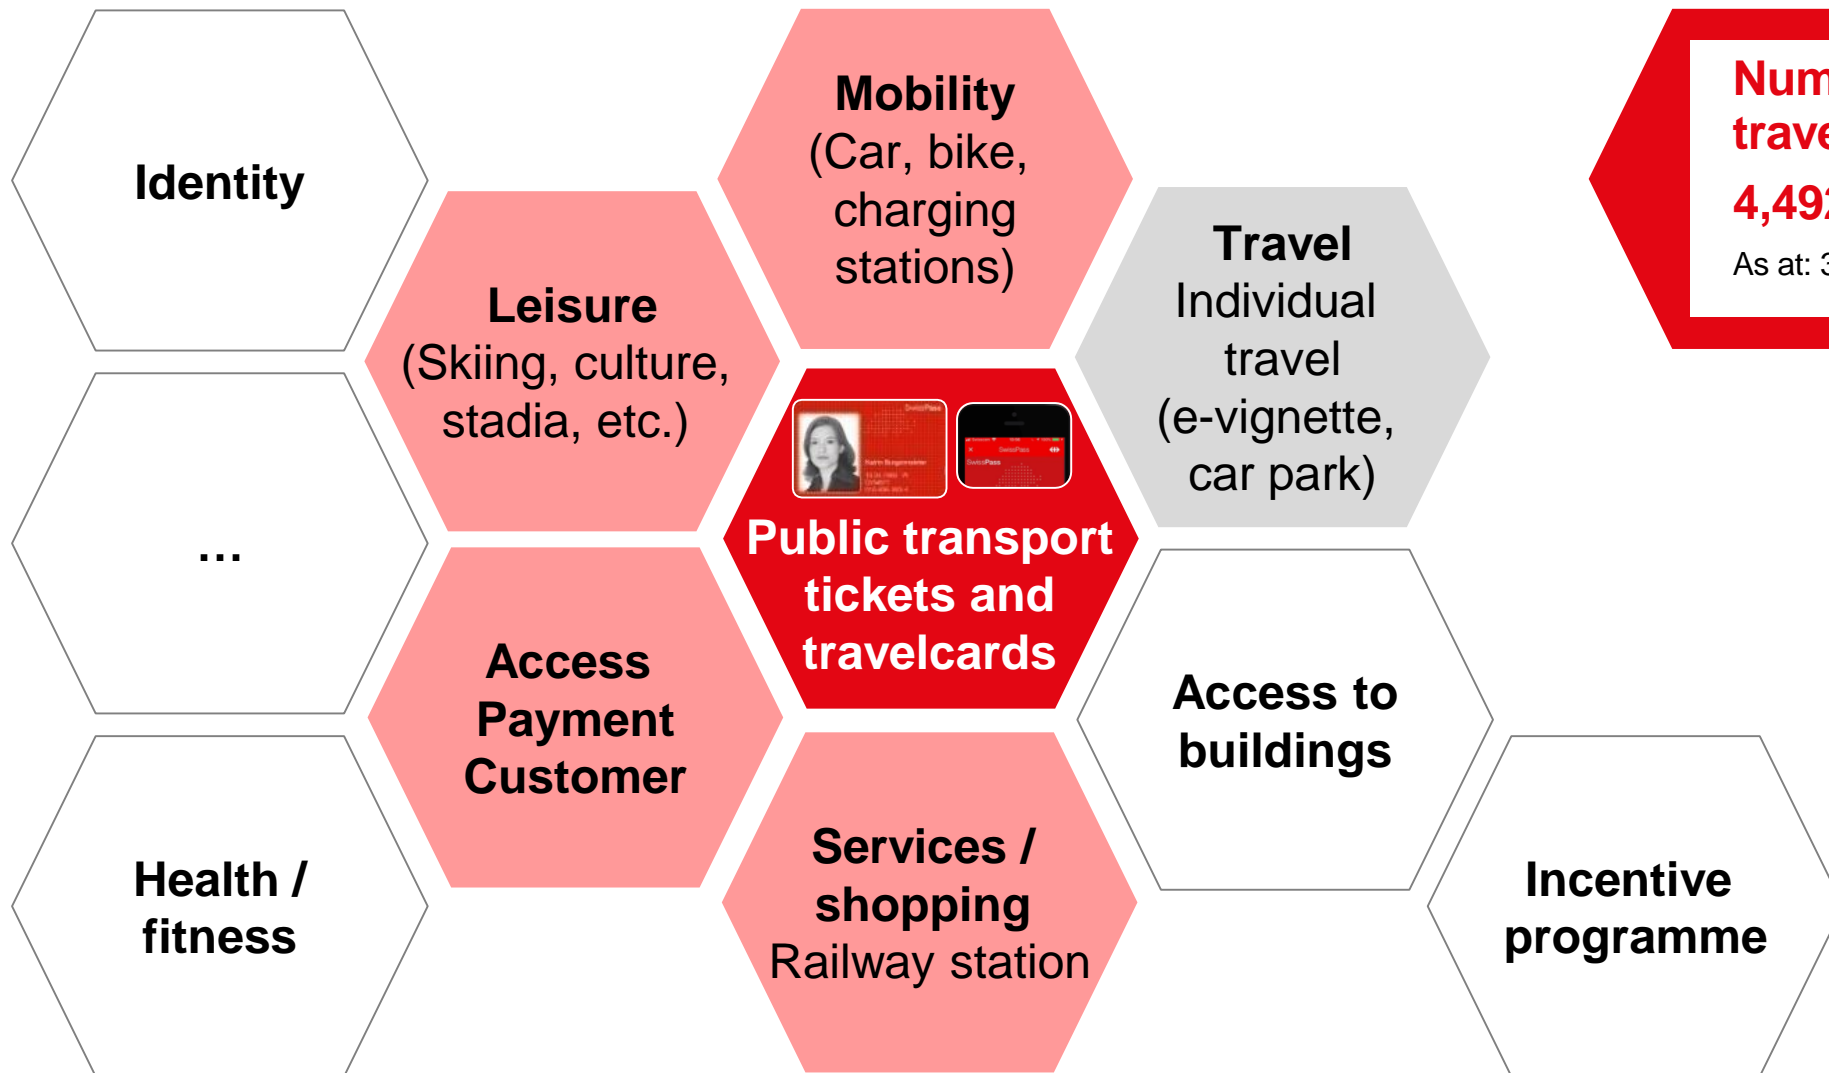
Identity

Mobility
(Car, bike, charging stations)

Num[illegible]
trave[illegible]
4,49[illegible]
As at: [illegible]

Leisure
(Skiing, culture, stadia, etc.)

Travel
Individual travel
(e-vignette, car park)

...

SwissPass

Public transport tickets and travelcards

Access
Payment
Customer

Access to buildings

Health / fitness

Services / shopping
Railway station

Incentive programme